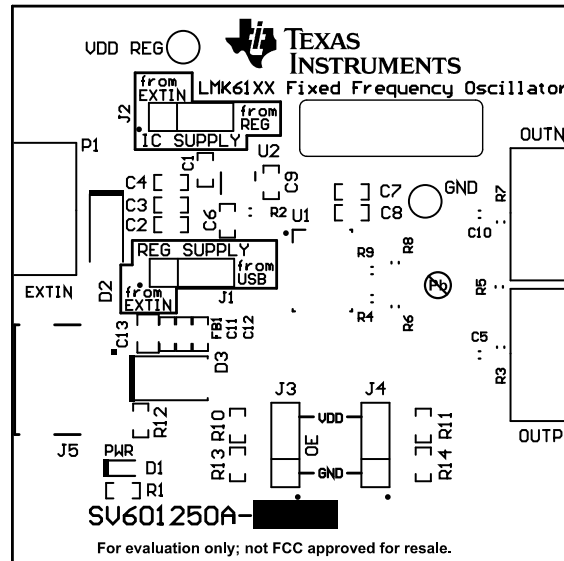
VDD REG

TEXAS INSTRUMENTS

LMK61XX Fixed Frequency Oscillator

J2
from EXTIN
from REG
IC SUPPLY

P1

C1
U2
C9
C4
C3
C2
C6
R2
U1
C7
C8
GND
R7
C10
OUTN

REG SUPPLY
from USB
J1
from EXTIN
D2
EXTIN

R9
R8
R4
R6
R5
Pb

C13
FB1
C11
C12
D3

C5
R3

R12
R10
R13
J3
VDD
OE
GND
J4
R11
R14
OUTP

J5
PWR
D1
R1

SV601250A-

For evaluation only; not FCC approved for resale.